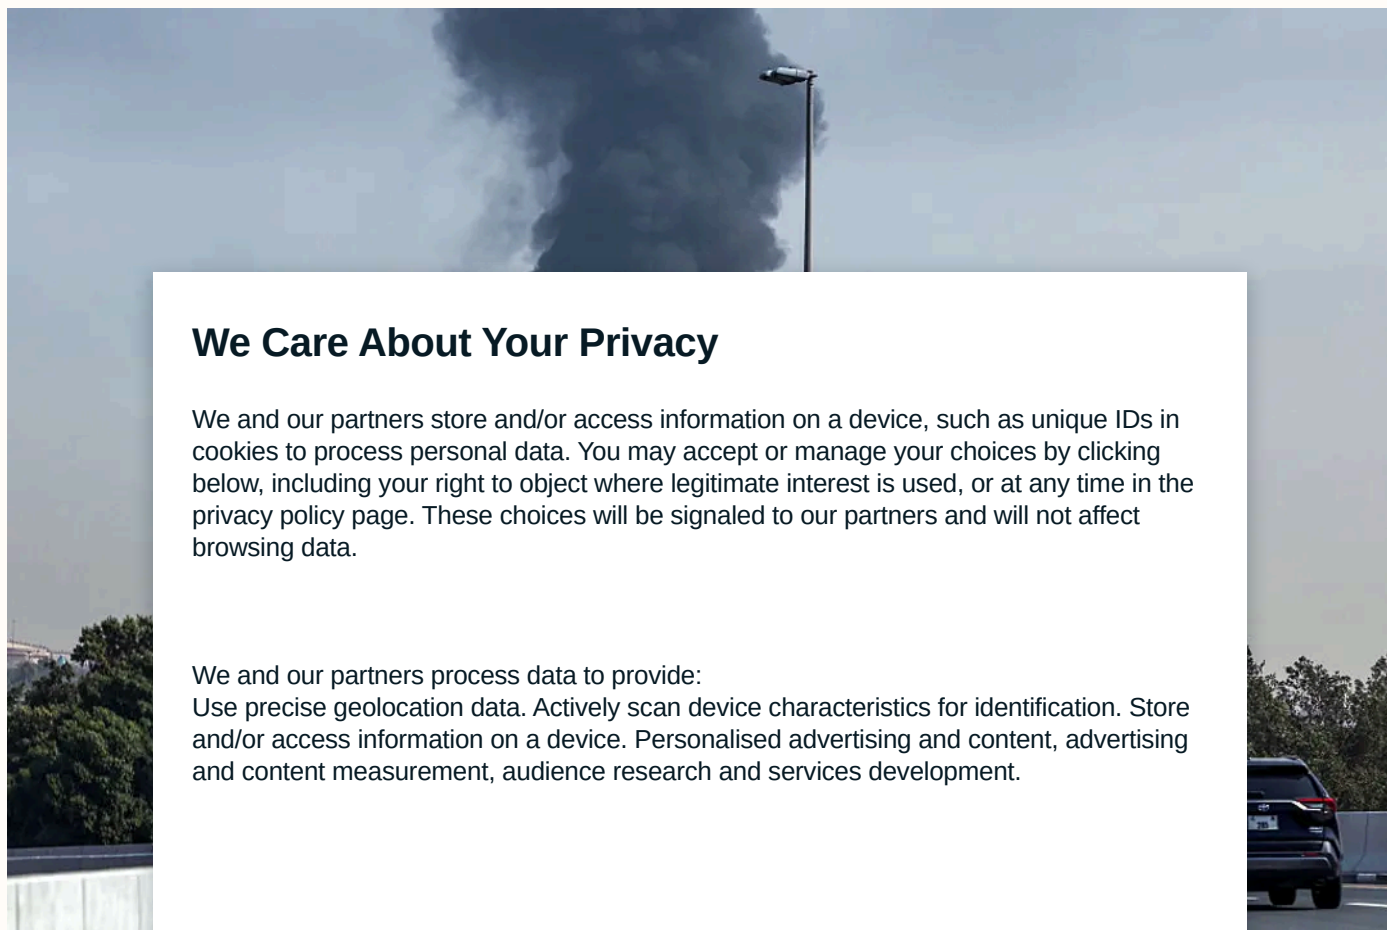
We Care About Your Privacy

We and our partners store and/or access information on a device, such as unique IDs in cookies to process personal data. You may accept or manage your choices by clicking below, including your right to object where legitimate interest is used, or at any time in the privacy policy page. These choices will be signaled to our partners and will not affect browsing data.

We and our partners process data to provide:
Use precise geolocation data. Actively scan device characteristics for identification. Store and/or access information on a device. Personalised advertising and content, advertising and content measurement, audience research and services development.